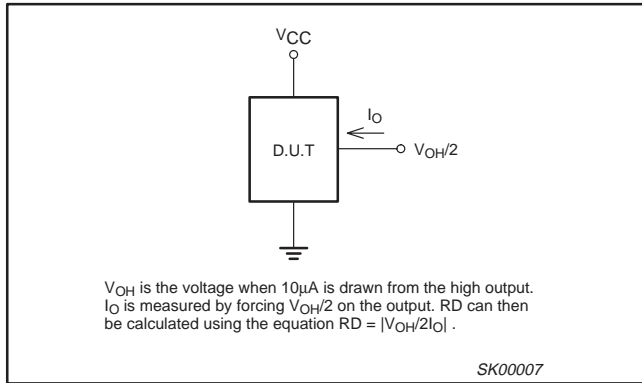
$V_{CC}$

$I_O$

D.U.T

$V_{OH}/2$

$V_{OH}$ is the voltage when 10µA is drawn from the high output. $I_O$ is measured by forcing $V_{OH}/2$ on the output. RD can then be calculated using the equation RD = $|V_{OH}/2I_O|$ .

SK00007